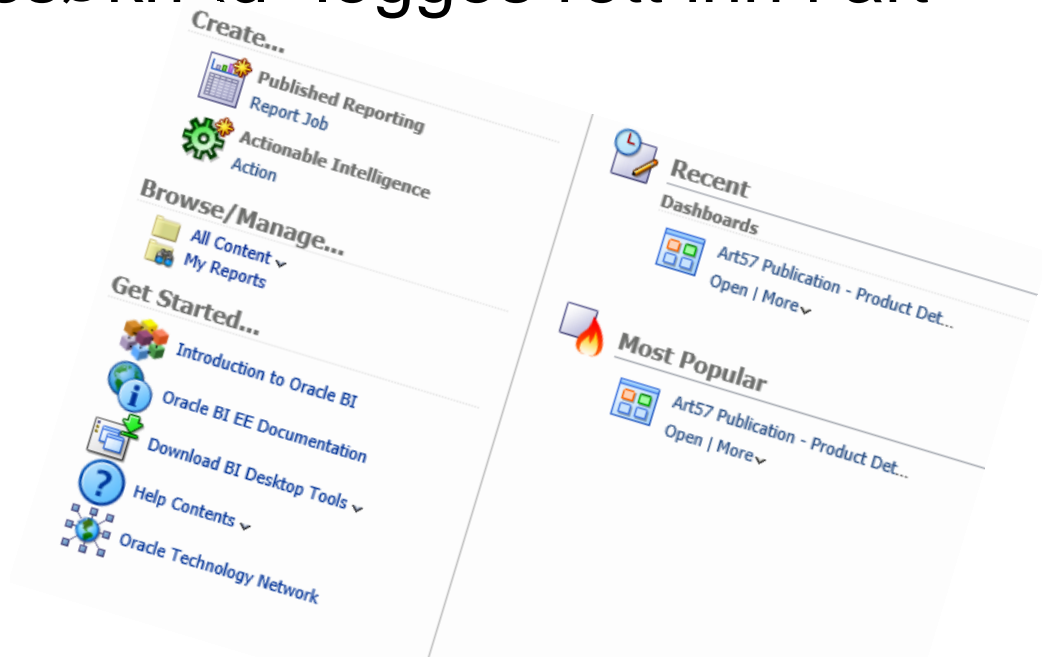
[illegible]

Create...

Published Reporting
Report Job

Actionable Intelligence
Action

Browse/Manage...

All Content
My Reports

Get Started...

Introduction to Oracle BI

Oracle BI EE Documentation

Download BI Desktop Tools

Help Contents

Oracle Technology Network

Recent

Dashboards

Art57 Publication - Product Det...
Open | More

Most Popular

Art57 Publication - Product Det...
Open | More